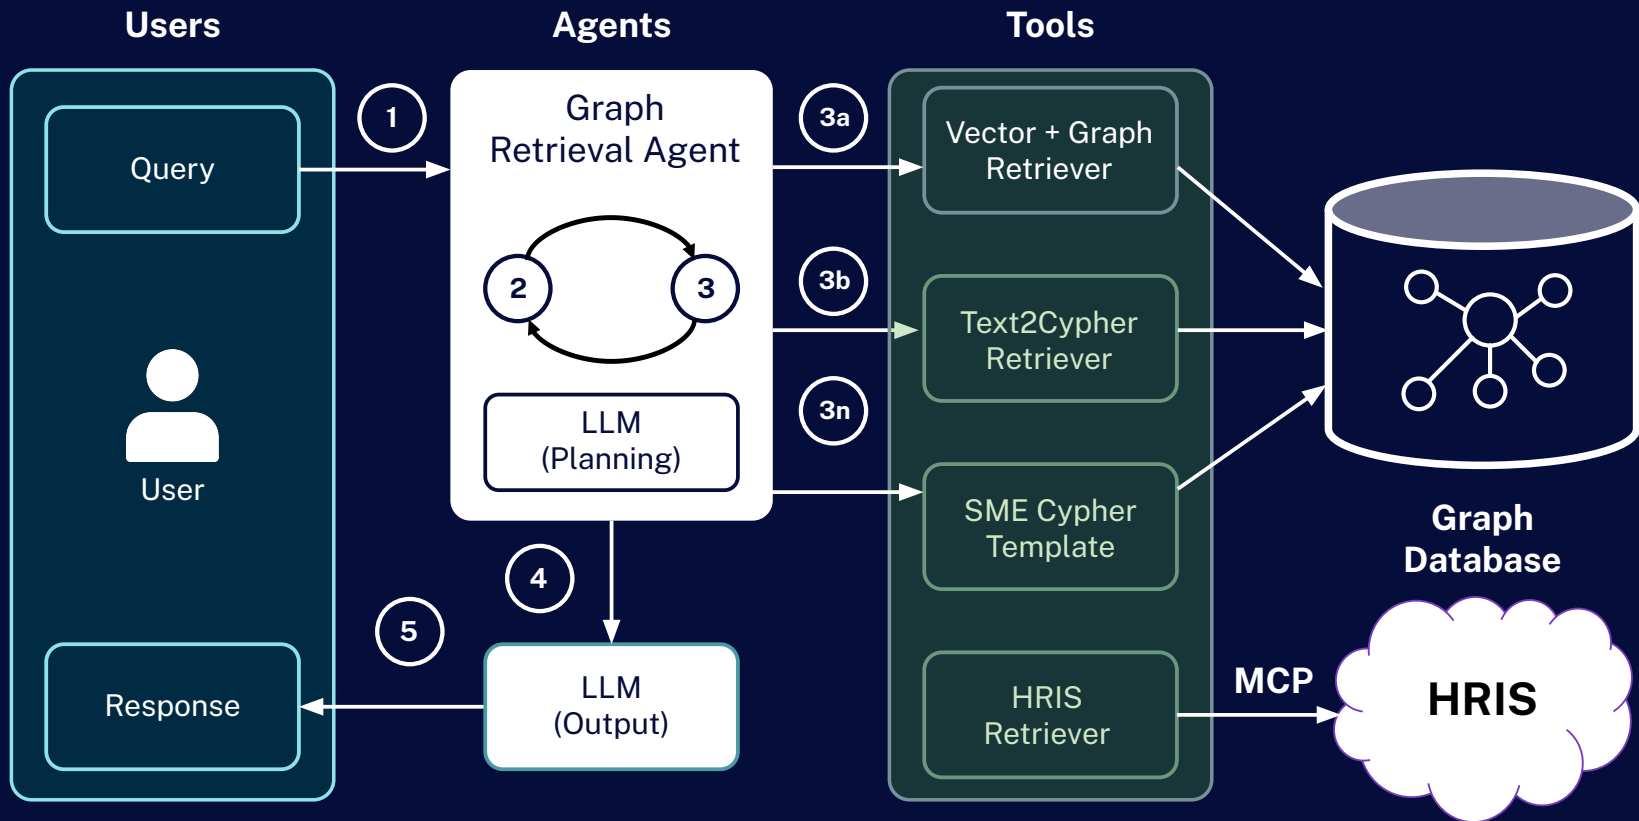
Users

Agents

Tools

Query

1

Graph Retrieval Agent

2

3

LLM (Planning)

3a

3b

3n

Vector + Graph Retriever

Text2Cypher Retriever

SME Cypher Template

HRIS Retriever

Graph Database

MCP

HRIS

User

4

5

Response

LLM (Output)